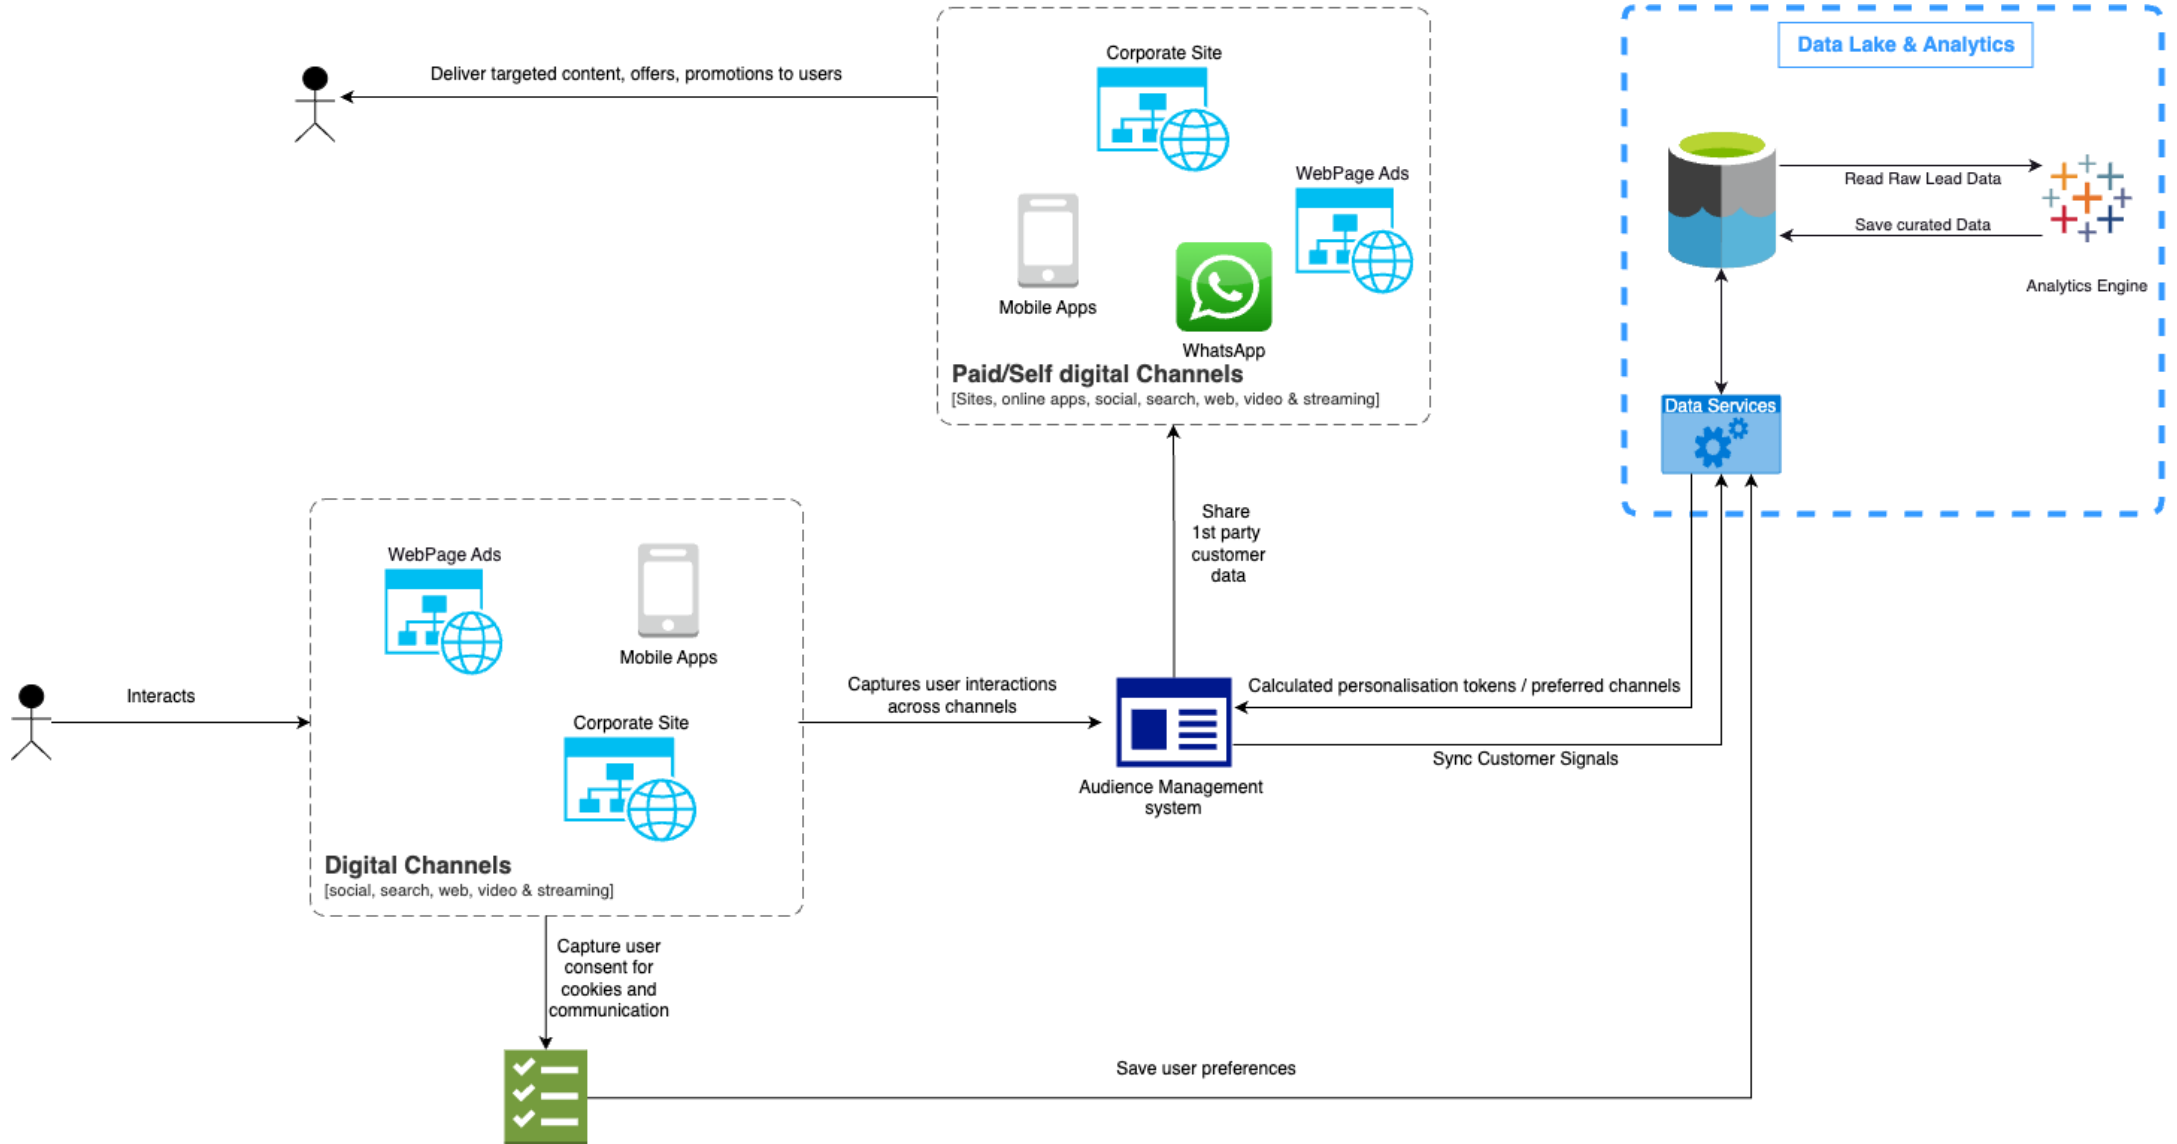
Deliver targeted content, offers, promotions to users

Corporate Site

WebPage Ads

Mobile Apps

WhatsApp

Paid/Self digital Channels
[Sites, online apps, social, search, web, video & streaming]

Data Lake & Analytics

Read Raw Lead Data

Save curated Data

Analytics Engine

Data Services

Share 1st party customer data

WebPage Ads

Mobile Apps

Corporate Site

Digital Channels
[social, search, web, video & streaming]

Interacts

Captures user interactions across channels

Calculated personalisation tokens / preferred channels

Sync Customer Signals

Audience Management system

Capture user consent for cookies and communication

Save user preferences